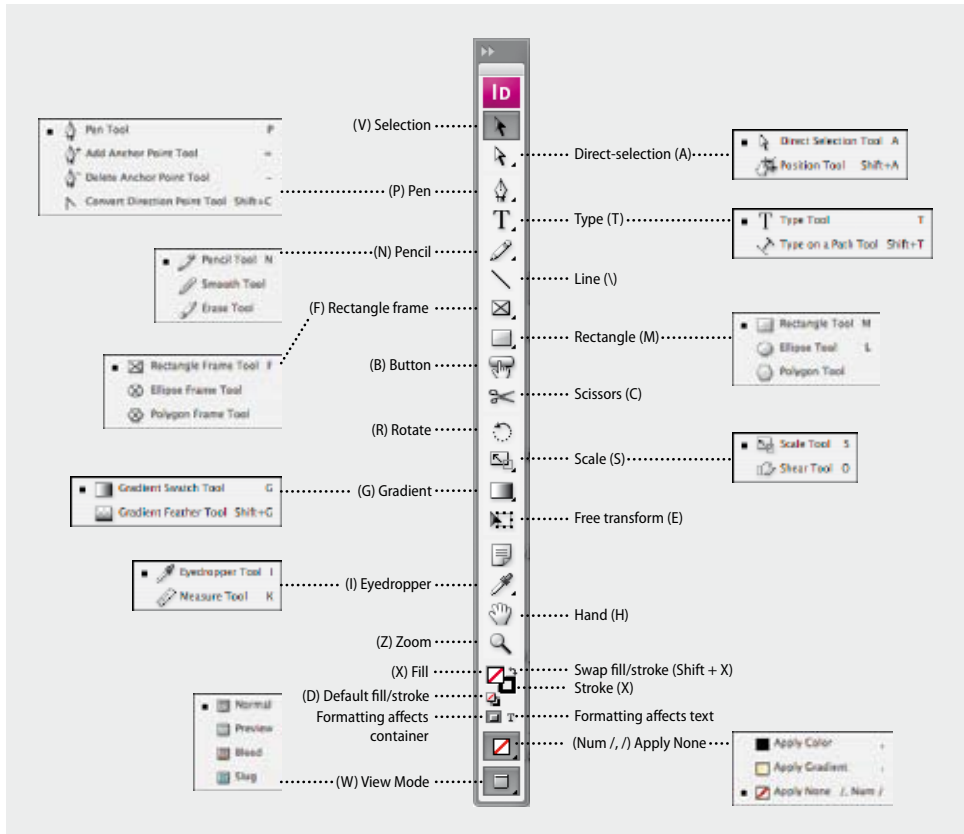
Id

Pen Tool P
Add Anchor Point Tool =
Delete Anchor Point Tool –
Convert Direction Point Tool Shift+C

(V) Selection
Direct-selection (A)
Direct Selection Tool A
Position Tool Shift+A

(P) Pen
Type (T)
Type Tool T
Type on a Path Tool Shift+T

Pencil Tool N
Smooth Tool
Erase Tool

(N) Pencil
Line (\)

(F) Rectangle frame

Rectangle Frame Tool F
Ellipse Frame Tool
Polygon Frame Tool

Rectangle (M)
Rectangle Tool M
Ellipse Tool L
Polygon Tool

(B) Button
Scissors (C)
(R) Rotate
Scale (S)
Scale Tool S
Shear Tool O

Gradient Swatch Tool G
Gradient Feather Tool Shift+G
(G) Gradient
Free transform (E)

Eyedropper Tool I
Measure Tool K
(I) Eyedropper
Hand (H)
(Z) Zoom
(X) Fill
Swap fill/stroke (Shift + X)
Stroke (X)
(D) Default fill/stroke
Formatting affects container
Formatting affects text

Normal
Preview
Bleed
Slug

(Num /, /) Apply None
Apply Color ,
Apply Gradient .
Apply None /, Num /

(W) View Mode